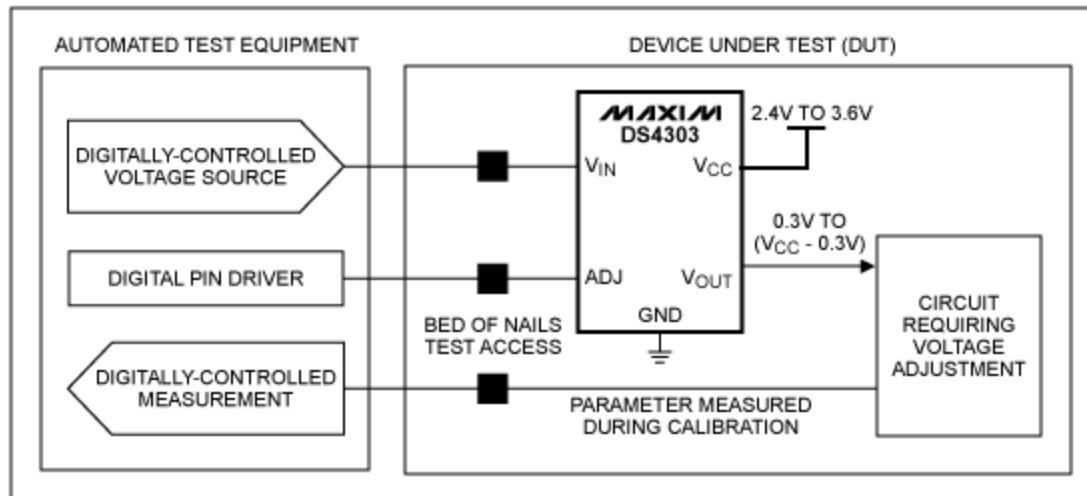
AUTOMATED TEST EQUIPMENT

DEVICE UNDER TEST (DUT)

DIGITALLY-CONTROLLED VOLTAGE SOURCE

DIGITAL PIN DRIVER

DIGITALLY-CONTROLLED MEASUREMENT

MAXIM
DS4303

$V_{IN}$

$V_{CC}$

ADJ

$V_{OUT}$

GND

2.4V TO 3.6V

0.3V TO ($V_{CC}$ - 0.3V)

BED OF NAILS TEST ACCESS

CIRCUIT REQUIRING VOLTAGE ADJUSTMENT

PARAMETER MEASURED DURING CALIBRATION